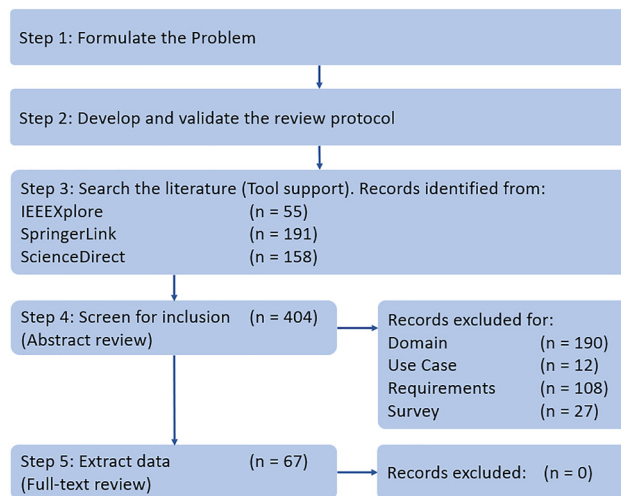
Step 1: Formulate the Problem

Step 2: Develop and validate the review protocol

Step 3: Search the literature (Tool support). Records identified from:
IEEEXplore (n = 55)
SpringerLink (n = 191)
ScienceDirect (n = 158)

Step 4: Screen for inclusion (n = 404)
(Abstract review)

Records excluded for:
Domain (n = 190)
Use Case (n = 12)
Requirements (n = 108)
Survey (n = 27)

Step 5: Extract data (n = 67)
(Full-text review)

Records excluded: (n = 0)